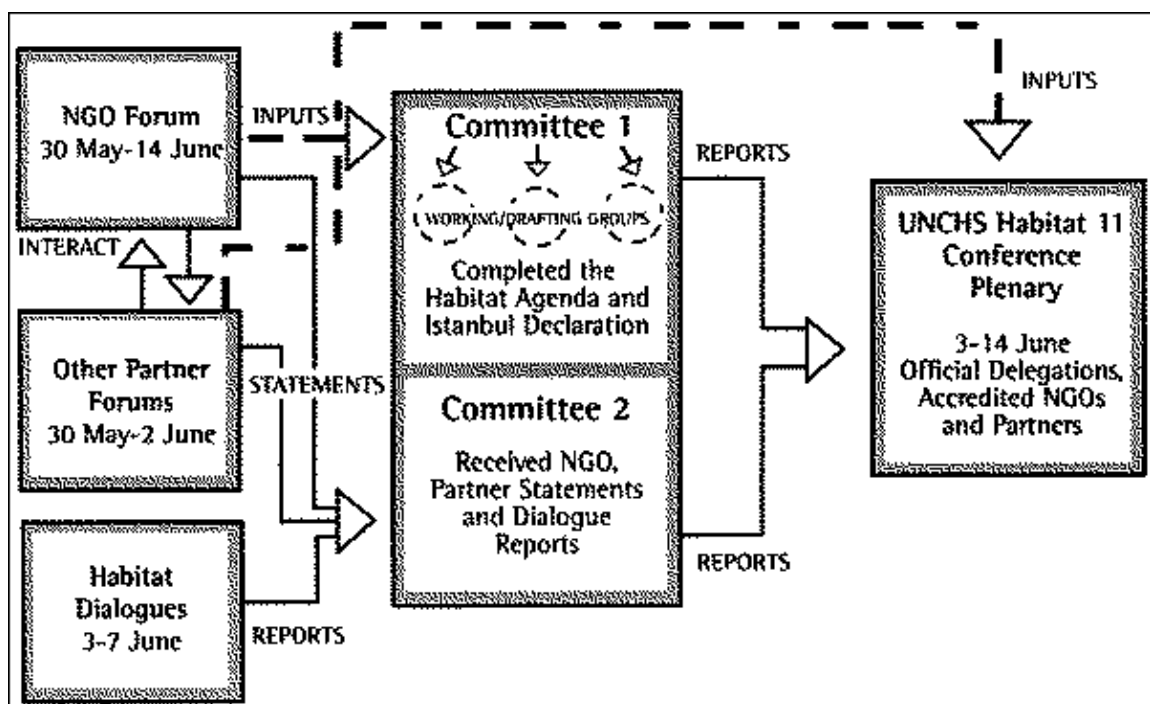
NGO Forum
30 May-14 June

INPUTS

Committee 1

WORKING/DRAFTING GROUPS

Completed the Habitat Agenda and Istanbul Declaration

REPORTS

INPUTS

UNCHS Habitat 11 Conference Plenary

3-14 June
Official Delegations, Accredited NGOs and Partners

INTERACT

Other Partner Forums
30 May-2 June

STATEMENTS

Committee 2

Received NGO, Partner Statements and Dialogue Reports

REPORTS

Habitat Dialogues
3-7 June

REPORTS